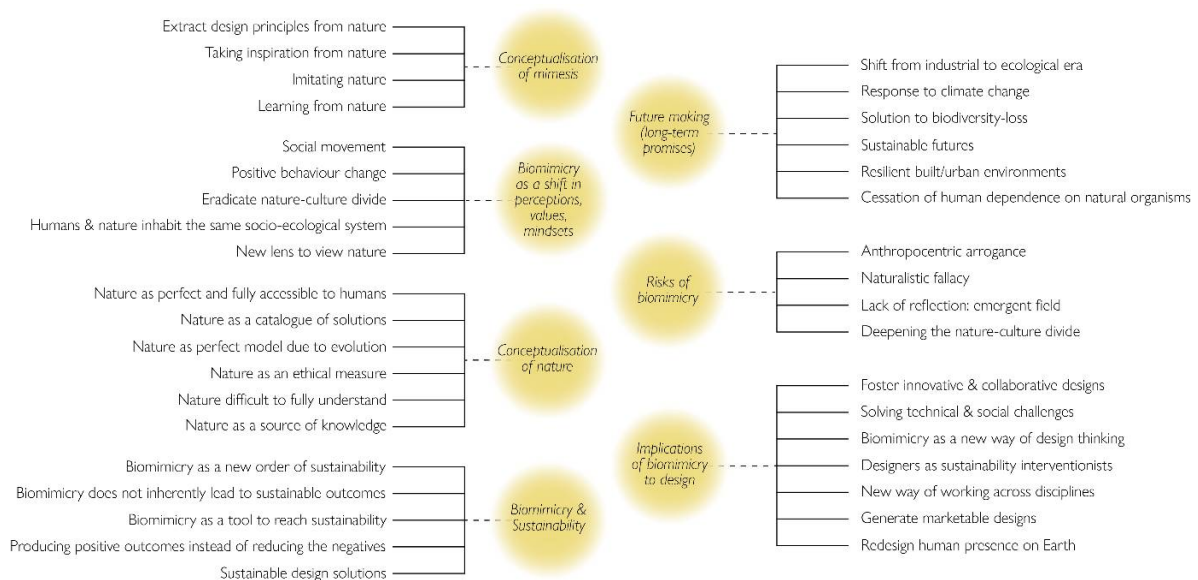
Extract design principles from nature
Taking inspiration from nature
Imitating nature
Learning from nature

Conceptualisation of mimesis

Social movement
Positive behaviour change
Eradicate nature-culture divide
Humans & nature inhabit the same socio-ecological system
New lens to view nature

Biomimicry as a shift in perceptions, values, mindsets

Nature as perfect and fully accessible to humans
Nature as a catalogue of solutions
Nature as perfect model due to evolution
Nature as an ethical measure
Nature difficult to fully understand
Nature as a source of knowledge

Conceptualisation of nature

Biomimicry as a new order of sustainability
Biomimicry does not inherently lead to sustainable outcomes
Biomimicry as a tool to reach sustainability
Producing positive outcomes instead of reducing the negatives
Sustainable design solutions

Biomimicry & Sustainability

Future making (long-term promises)

Shift from industrial to ecological era
Response to climate change
Solution to biodiversity-loss
Sustainable futures
Resilient built/urban environments
Cessation of human dependence on natural organisms

Risks of biomimicry

Anthropocentric arrogance
Naturalistic fallacy
Lack of reflection: emergent field
Deepening the nature-culture divide

Implications of biomimicry to design

Foster innovative & collaborative designs
Solving technical & social challenges
Biomimicry as a new way of design thinking
Designers as sustainability interventionists
New way of working across disciplines
Generate marketable designs
Redesign human presence on Earth